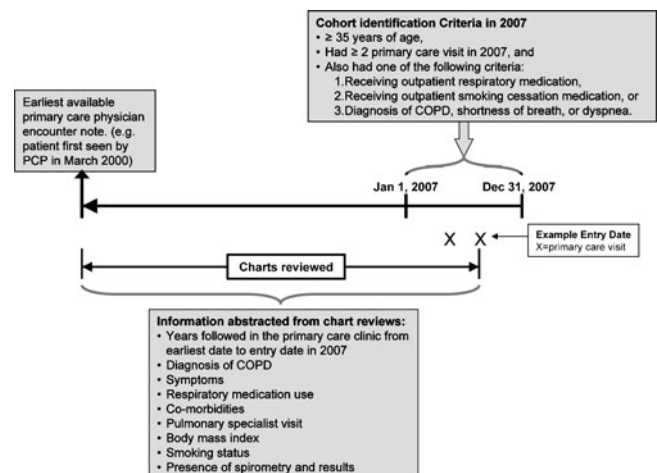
Cohort identification Criteria in 2007
• ≥ 35 years of age,
• Had ≥ 2 primary care visit in 2007, and
• Also had one of the following criteria:
1. Receiving outpatient respiratory medication,
2. Receiving outpatient smoking cessation medication, or
3. Diagnosis of COPD, shortness of breath, or dyspnea.

Earliest available primary care physician encounter note. (e.g. patient first seen by PCP in March 2000)

Jan 1, 2007

Dec 31, 2007

X X

Example Entry Date
X=primary care visit

Charts reviewed

Information abstracted from chart reviews:
• Years followed in the primary care clinic from earliest date to entry date in 2007
• Diagnosis of COPD
• Symptoms
• Respiratory medication use
• Co-morbidities
• Pulmonary specialist visit
• Body mass index
• Smoking status
• Presence of spirometry and results